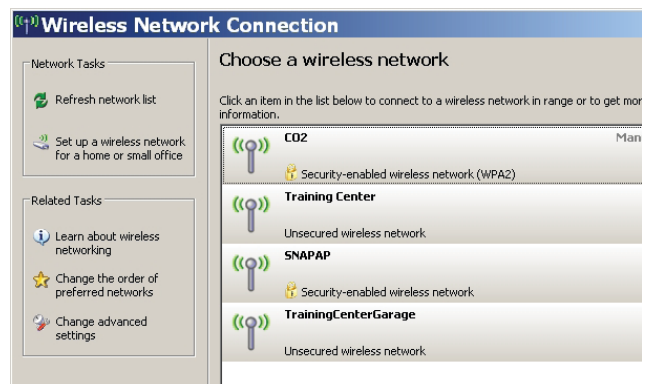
Wireless Network Connection

Network Tasks

Refresh network list

Set up a wireless network for a home or small office

Related Tasks

Learn about wireless networking

Change the order of preferred networks

Change advanced settings

Choose a wireless network

Click an item in the list below to connect to a wireless network in range or to get mor information.

CO2

Man

Security-enabled wireless network (WPA2)

Training Center

Unsecured wireless network

SNAPAP

Security-enabled wireless network

TrainingCenterGarage

Unsecured wireless network